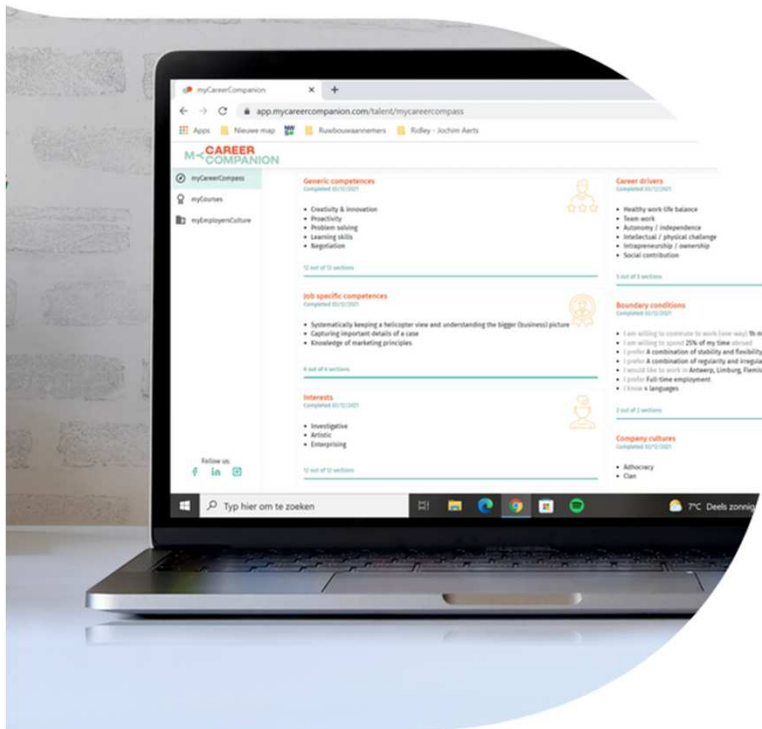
myCareerCompanion

app.mycareercompanion.com/talent/mycareercompass

Apps Nieuwe map Ruwbouwaannemers Ridley - Jochim Aerts

M CAREER COMPANION

myCareerCompass
myCourses
myEmployersCulture

Follow us:

Generic competences
Completed 00/12/2021

- Creativity & innovation
- Proactivity
- Problem solving
- Learning skills
- Negotiation

12 out of 12 sections

Job specific competences
Completed 00/12/2021

- Systematically keeping a helicopter view and understanding the bigger (business) picture
- Capturing important details of a case
- Knowledge of marketing principles

6 out of 6 sections

Interests
Completed 00/12/2021

- Investigative
- Artistic
- Enterprising

12 out of 12 sections

Career drivers
Completed 00/12/2021

- Healthy work-life balance
- Team work
- Autonomy / independence
- Intellectual / physical challenge
- Intrapreneurship / ownership
- Social contribution

5 out of 5 sections

Boundary conditions
Completed 00/12/2021

- I am willing to commute to work (one way) 1h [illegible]
- I am willing to spend 25% of my time abroad
- I prefer A combination of stability and flexibility
- I prefer A combination of regularity and irregula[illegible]
- I would like to work in Antwerp, Limburg, Flemis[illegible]
- I prefer Full-time employment
- I know 4 languages

2 out of 2 sections

Company cultures
Completed 00/12/2021

- Adhocracy
- Clan

Typ hier om te zoeken

7°C Deels zonnig